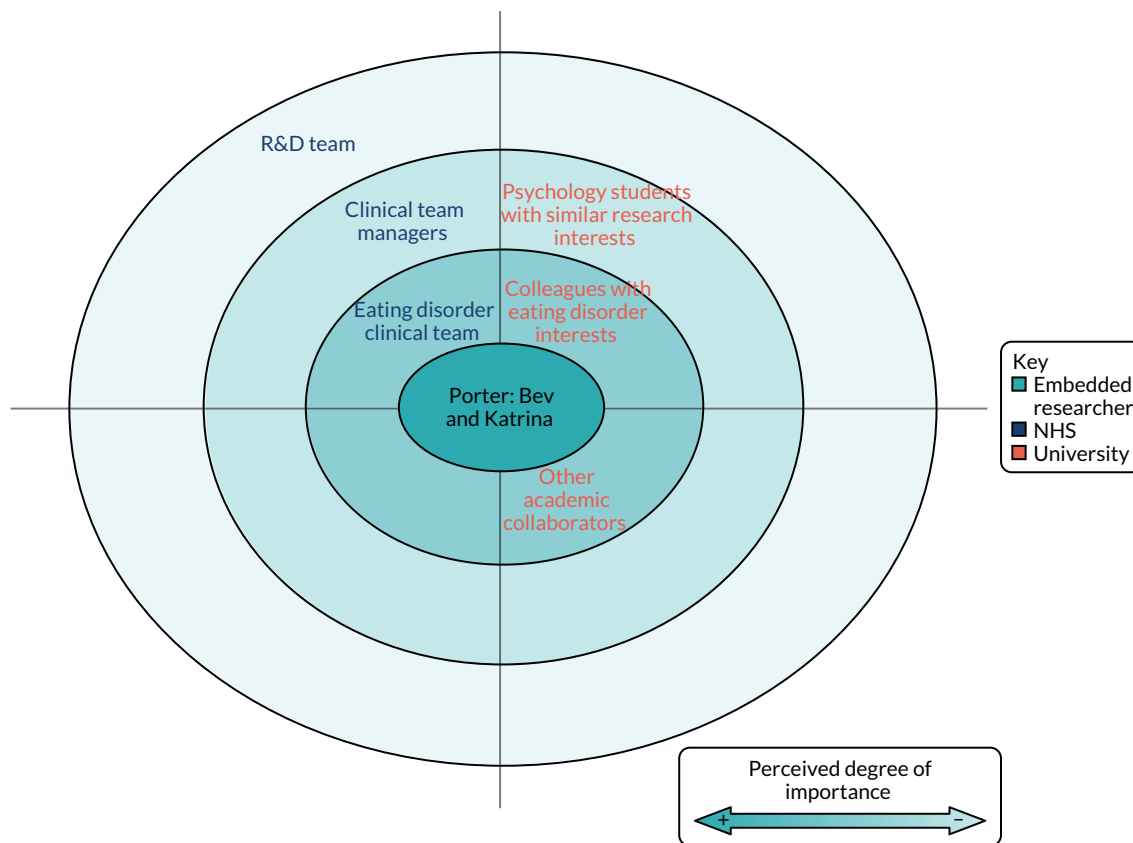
R&D team

Clinical team managers

Psychology students with similar research interests

Eating disorder clinical team

Colleagues with eating disorder interests

Porter: Bev and Katrina

Other academic collaborators

Key
Embedded researcher
NHS
University

Perceived degree of importance
+
–